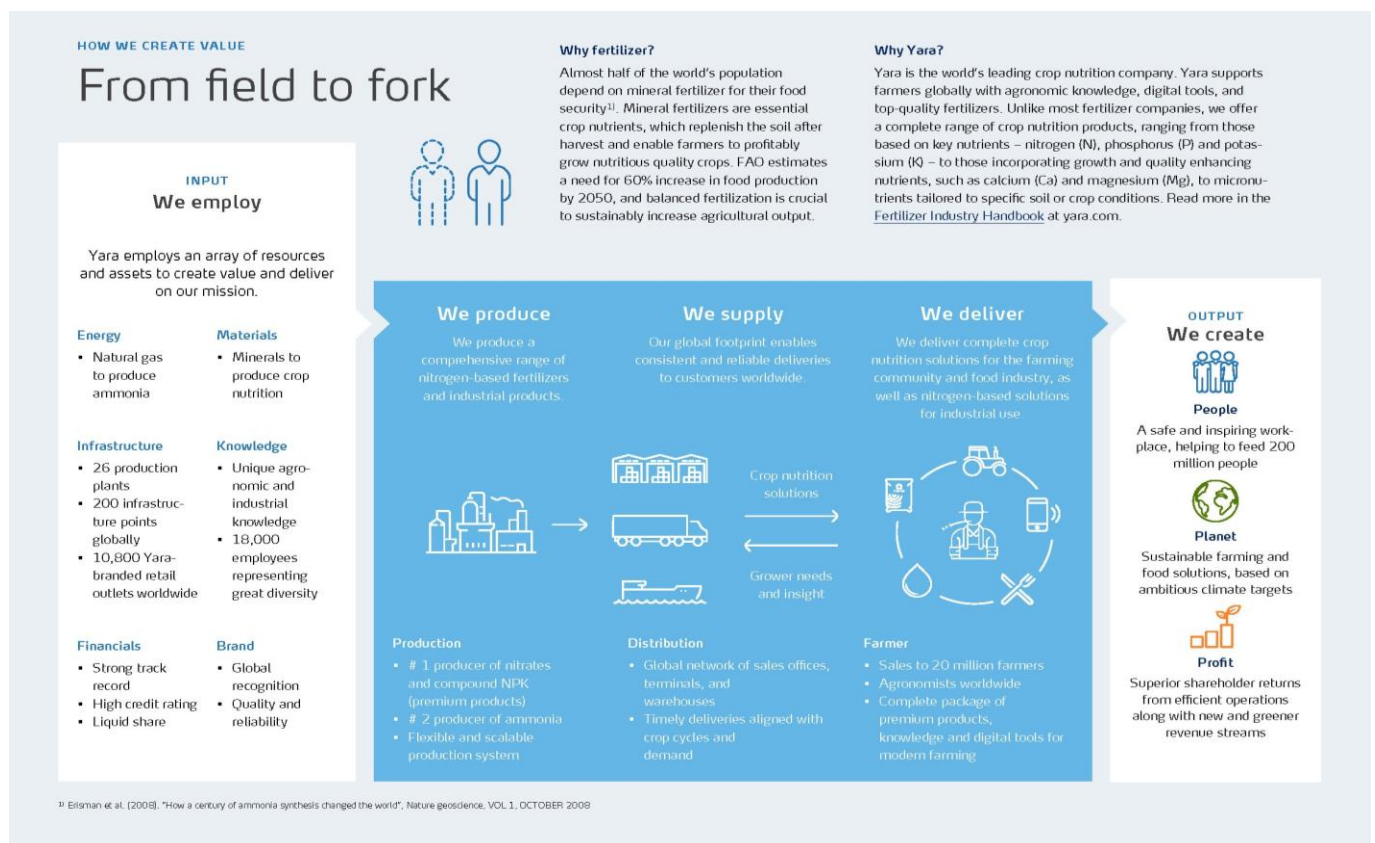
HOW WE CREATE VALUE

From field to fork

Why fertilizer?

Almost half of the world's population depend on mineral fertilizer for their food security$^{1)}$. Mineral fertilizers are essential crop nutrients, which replenish the soil after harvest and enable farmers to profitably grow nutritious quality crops. FAO estimates a need for 60% increase in food production by 2050, and balanced fertilization is crucial to sustainably increase agricultural output.

Why Yara?

Yara is the world's leading crop nutrition company. Yara supports farmers globally with agronomic knowledge, digital tools, and top-quality fertilizers. Unlike most fertilizer companies, we offer a complete range of crop nutrition products, ranging from those based on key nutrients – nitrogen (N), phosphorus (P) and potassium (K) – to those incorporating growth and quality enhancing nutrients, such as calcium (Ca) and magnesium (Mg), to micronutrients tailored to specific soil or crop conditions. Read more in the Fertilizer Industry Handbook at yara.com.

INPUT
We employ

Yara employs an array of resources and assets to create value and deliver on our mission.

Energy
• Natural gas to produce ammonia

Materials
• Minerals to produce crop nutrition

Infrastructure
• 26 production plants
• 200 infrastructure points globally
• 10,800 Yara-branded retail outlets worldwide

Knowledge
• Unique agronomic and industrial knowledge
• 18,000 employees representing great diversity

Financials
• Strong track record
• High credit rating
• Liquid share

Brand
• Global recognition
• Quality and reliability

We produce
We produce a comprehensive range of nitrogen-based fertilizers and industrial products.

We supply
Our global footprint enables consistent and reliable deliveries to customers worldwide.

We deliver
We deliver complete crop nutrition solutions for the farming community and food industry, as well as nitrogen-based solutions for industrial use.

Crop nutrition solutions

Grower needs and insight

Production
• # 1 producer of nitrates and compound NPK (premium products)
• # 2 producer of ammonia
• Flexible and scalable production system

Distribution
• Global network of sales offices, terminals, and warehouses
• Timely deliveries aligned with crop cycles and demand

Farmer
• Sales to 20 million farmers
• Agronomists worldwide
• Complete package of premium products, knowledge and digital tools for modern farming

OUTPUT
We create

People
A safe and inspiring workplace, helping to feed 200 million people

Planet
Sustainable farming and food solutions, based on ambitious climate targets

Profit
Superior shareholder returns from efficient operations along with new and greener revenue streams

$^{1)}$ Erisman et al. (2008). "How a century of ammonia synthesis changed the world", Nature geoscience, VOL 1, OCTOBER 2008